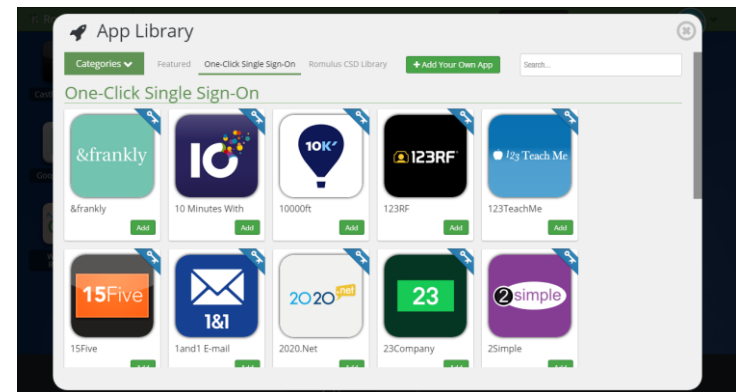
App Library

Categories

Featured

One-Click Single Sign-On

Romulus CSD Library

+ Add Your Own App

Search...

One-Click Single Sign-On

&frankly

&frankly

Add

10

10 Minutes With

Add

10K

10000ft

Add

123RF

123RF

Add

123 Teach Me

123TeachMe

Add

15Five

15Five

Add

1&1

1and1 E-mail

Add

2020.net

2020.Net

Add

23

23Company

Add

2simple

2Simple

Add